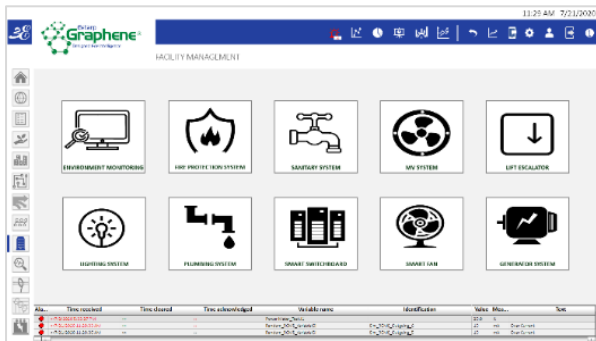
11:29 AM 7/21/2020

Graphene

FACILITY MANAGEMENT

ENVIRONMENT MONITORING

FIRE PROTECTION SYSTEM

SANITARY SYSTEM

MV SYSTEM

LIFT ESCALATOR

LIGHTING SYSTEM

PLUMBING SYSTEM

SMART SWITCHBOARD

SMART FAN

GENERATOR SYSTEM

| Ala... | Time received | Time cleared | Time acknowledged | Variable name | Identification | Value | Mea... | Text |
|---|---|---|---|---|---|---|---|---|
| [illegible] | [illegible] | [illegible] | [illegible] | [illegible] | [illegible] | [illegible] | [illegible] | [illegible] |
| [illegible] | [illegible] | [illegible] | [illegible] | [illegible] | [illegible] | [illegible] | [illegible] | Over Current |
| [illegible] | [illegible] | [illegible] | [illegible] | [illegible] | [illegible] | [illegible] | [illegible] | Over Current |